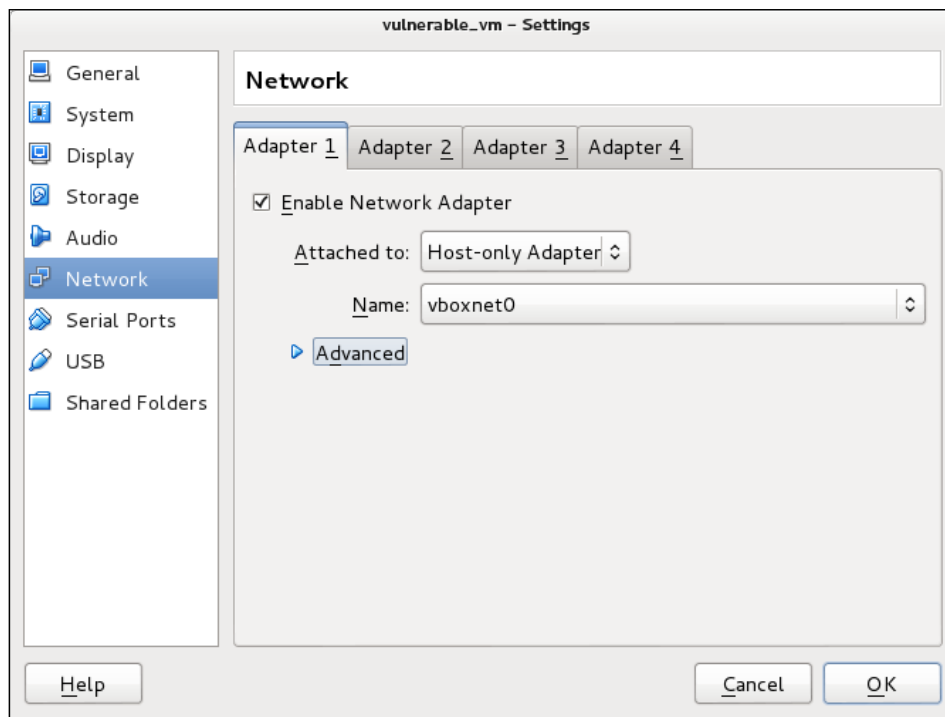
vulnerable_vm – Settings

General
System
Display
Storage
Audio
Network
Serial Ports
USB
Shared Folders

Network

Adapter 1 | Adapter 2 | Adapter 3 | Adapter 4

☑ Enable Network Adapter

Attached to: Host-only Adapter

Name: vboxnet0

Advanced

Help

Cancel

OK